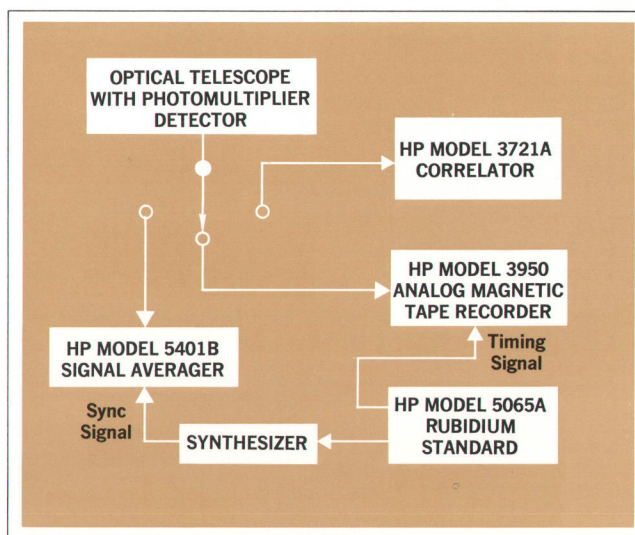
OPTICAL TELESCOPE WITH PHOTOMULTIPLIER DETECTOR

HP MODEL 3721A CORRELATOR

HP MODEL 3950 ANALOG MAGNETIC TAPE RECORDER

HP MODEL 5401B SIGNAL AVERAGER

Timing Signal

Sync Signal

HP MODEL 5065A RUBIDIUM STANDARD

SYNTHESIZER